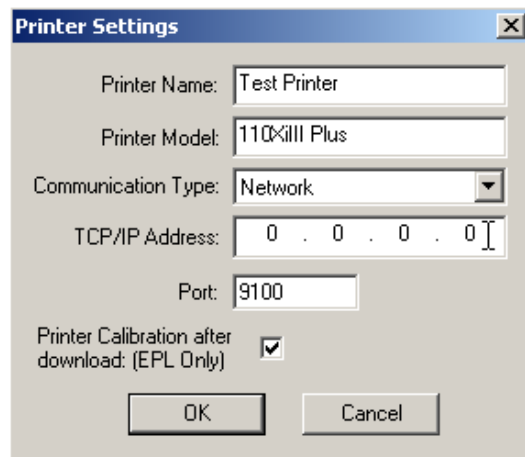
Printer Settings

Printer Name: Test Printer

Printer Model: 110XiIII Plus

Communication Type: Network

TCP/IP Address: 0 . 0 . 0 . 0

Port: 9100

Printer Calibration after download: (EPL Only)

OK

Cancel